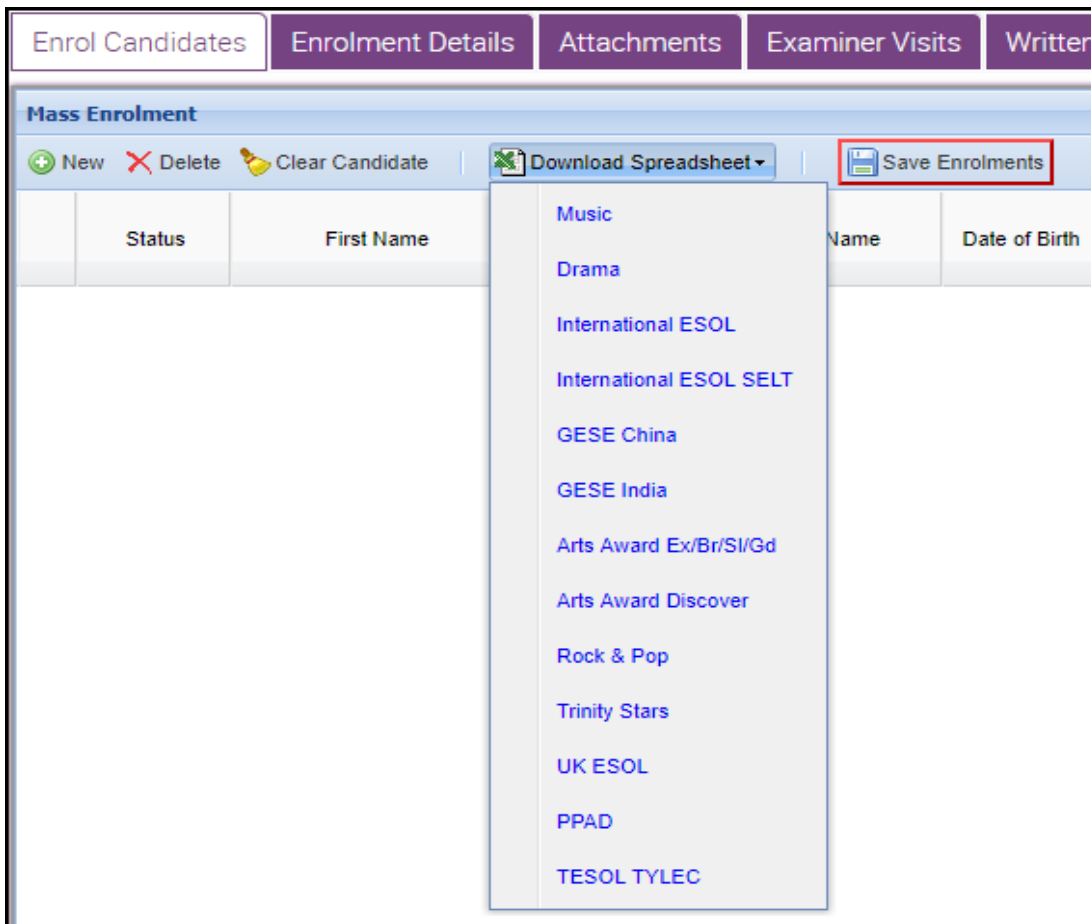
Enrol Candidates | Enrolment Details | Attachments | Examiner Visits | Writter

Mass Enrolment

New Delete Clear Candidate Download Spreadsheet Save Enrolments

| | Status | First Name | Name | Date of Birth |
|---|---|---|---|---|

Music
Drama
International ESOL
International ESOL SELT
GESE China
GESE India
Arts Award Ex/Br/Sl/Gd
Arts Award Discover
Rock & Pop
Trinity Stars
UK ESOL
PPAD
TESOL TYLEC